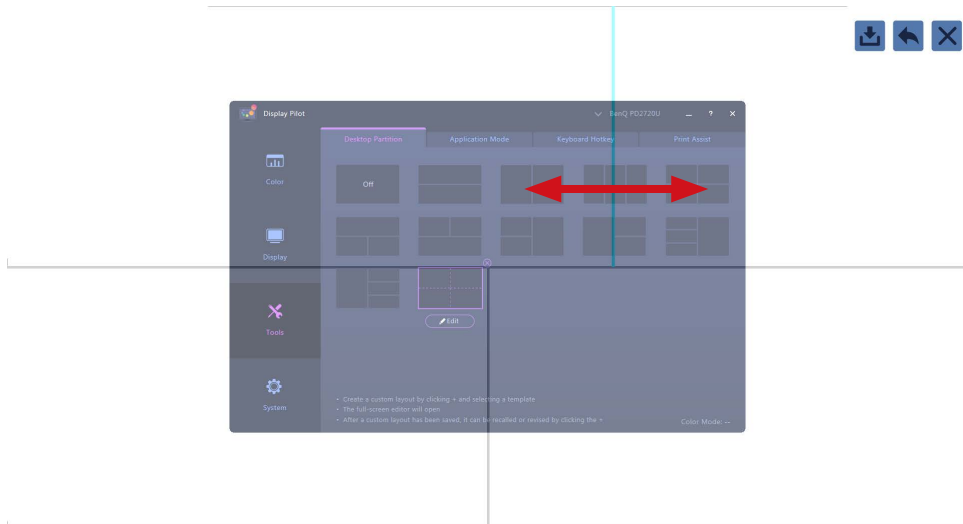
Display Pilot

BenQ PD2720U

_ ? ×

Desktop Partition

Application Mode

Keyboard Hotkey

Print Assist

Color

Display

Tools

System

Off

Edit

• Create a custom layout by clicking + and selecting a template
• The full-screen editor will open
• After a custom layout has been saved, it can be recalled or revised by clicking the +

Color Mode: --